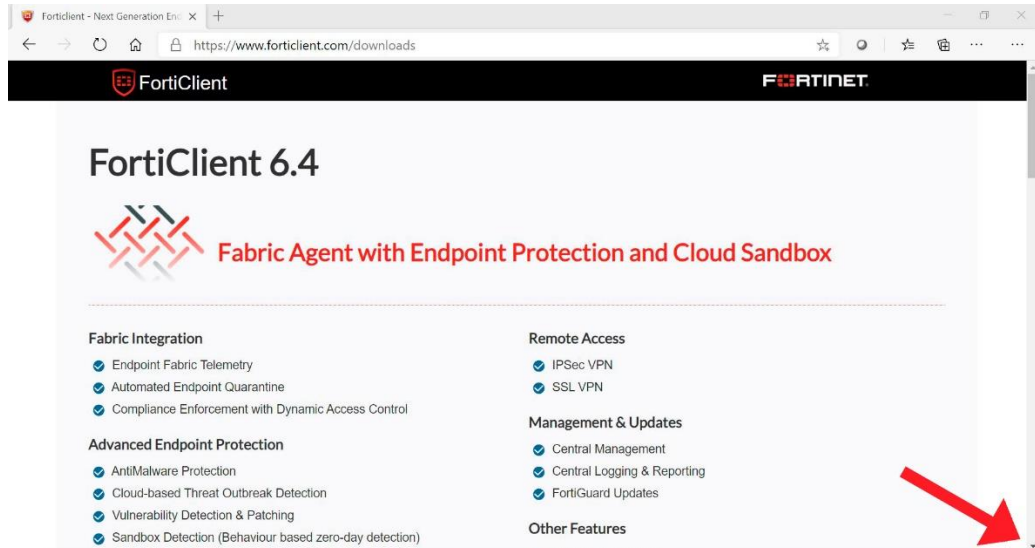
Forticlient - Next Generation End ×

https://www.forticlient.com/downloads

FortiClient

FERTINET

FortiClient 6.4

Fabric Agent with Endpoint Protection and Cloud Sandbox

Fabric Integration
Endpoint Fabric Telemetry
Automated Endpoint Quarantine
Compliance Enforcement with Dynamic Access Control

Advanced Endpoint Protection
AntiMalware Protection
Cloud-based Threat Outbreak Detection
Vulnerability Detection & Patching
Sandbox Detection (Behaviour based zero-day detection)

Remote Access
IPSec VPN
SSL VPN

Management & Updates
Central Management
Central Logging & Reporting
FortiGuard Updates

Other Features